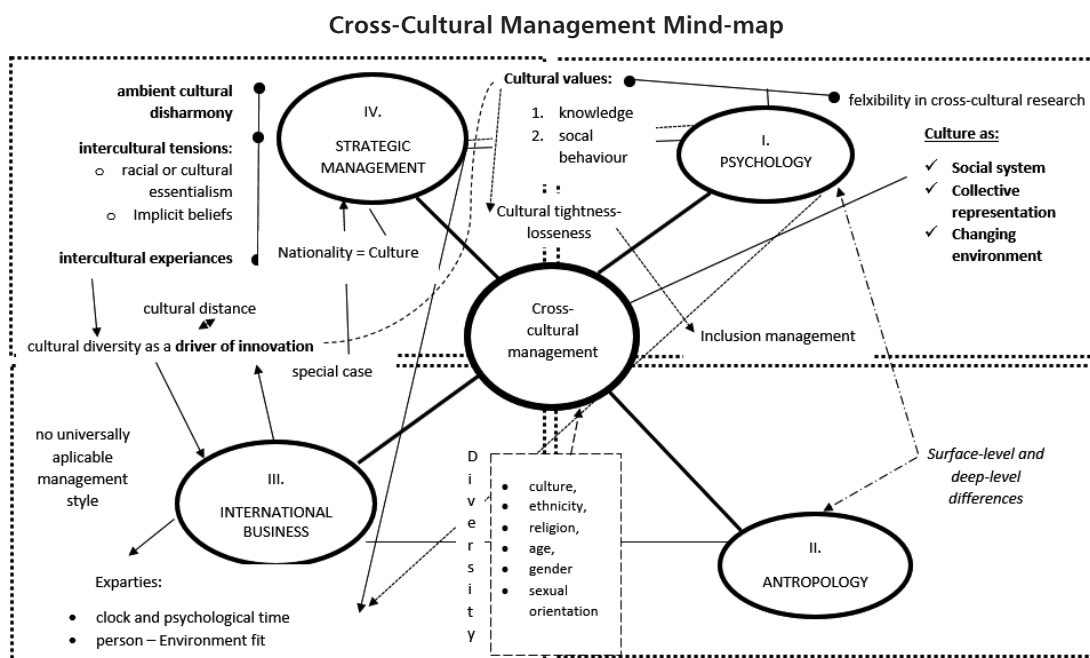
**Cross-Cultural Management Mind-map**

**ambient cultural disharmony**

**intercultural tensions:**
- racial or cultural essentialism
- Implicit beliefs

**intercultural experiances**

IV. STRATEGIC MANAGEMENT

**Cultural values:**
1. knowledge
2. socal behaviour

felxibility in cross-cultural research

I. PSYCHOLOGY

**Culture as:**
- ✓ **Social system**
- ✓ **Collective representation**
- ✓ **Changing environment**

Cultural tightness-losseness

Nationality = Culture

cultural distance

cultural diversity as a **driver of innovation**

special case

Cross-cultural management

Inclusion management

no universally aplicable management style

III. INTERNATIONAL BUSINESS

Diversity
- culture,
- ethnicity,
- religion,
- age,
- gender
- sexual orientation

*Surface-level and deep-level differences*

II. ANTROPOLOGY

Exparties:
- clock and psychological time
- person – Environment fit